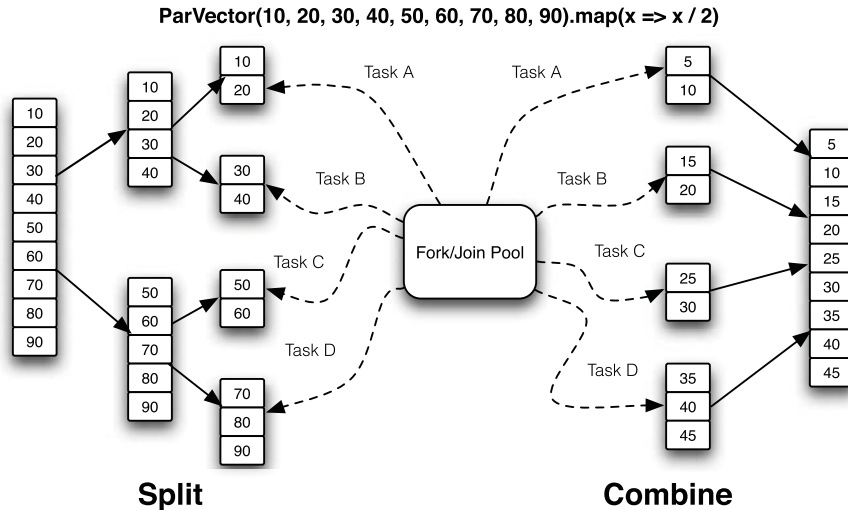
ParVector(10, 20, 30, 40, 50, 60, 70, 80, 90).map(x => x / 2)

10
20
30
40
50
60
70
80
90

10
20
30
40

50
60
70
80
90

10
20

30
40

50
60

70
80
90

Task A
Task B
Task C
Task D

Fork/Join Pool

Task A
Task B
Task C
Task D

5
10

15
20

25
30

35
40
45

5
10
15
20
25
30
35
40
45

Split

Combine